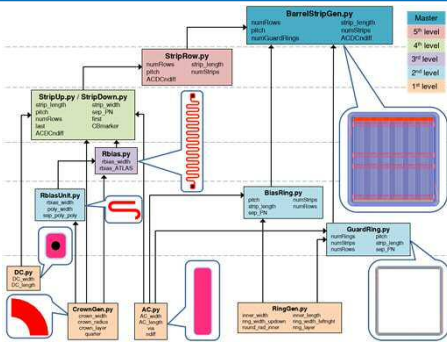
BarrelStripGen.py
numRows
pitch
numGuardRings
strip_length
numStrips
ACDCnotif

Master
5th level
4th level
3rd level
2nd level
1st level

StripRow.py
numRows
pitch
ACDCnotif
strip_length
numStrips

StripUp.py / StripDown.py
strip_length
pitch
numRows
last
ACDCnotif
ACDCnotif
wp_PN
first
CBmarker

Rbias.py
rbias_width
rbias_ATLAS

RbiasUnit.py
rbias_width
poly_width
sep_poly_poly

BiasRing.py
pitch
strip_length
sep_PN
numStrips
numRows

GuardRing.py
numRings
pitch
numRows
numStrips
strip_length
sep_PN

DC.py
DC_width
DC_length

CrownGen.py
crown_width
crown_radius
crown_layer
quarter

AC.py
AC_width
AC_length
via
ndiff

RingGen.py
inner_width
ring_width_upldown
round_rad_inner
inner_length
ring_width_leftright
ring_layer